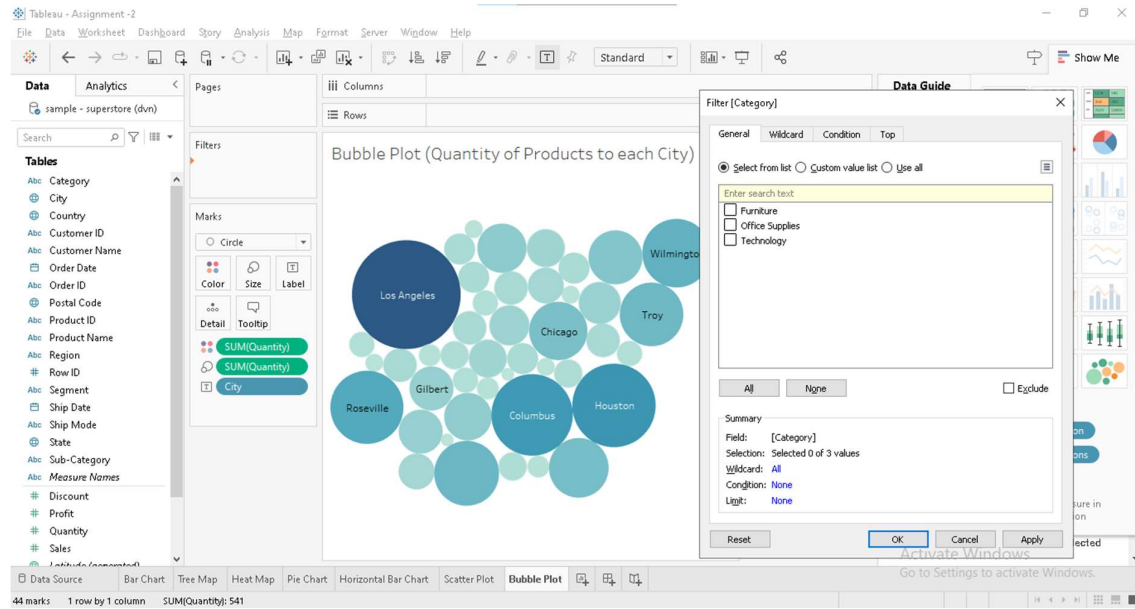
Tableau - Assignment -2

File Data Worksheet Dashboard Story Analysis Map Format Server Window Help

Standard

Show Me

Data Analytics

sample - superstore (dvn)

Search

Tables

Category
City
Country
Customer ID
Customer Name
Order Date
Order ID
Postal Code
Product ID
Product Name
Region
Row ID
Segment
Ship Date
Ship Mode
State
Sub-Category
Measure Names
Discount
Profit
Quantity
Sales

Pages

Filters

Marks

Circle

Color Size Label

Detail Tooltip

SUM(Quantity)
SUM(Quantity)
City

Columns

Rows

Bubble Plot (Quantity of Products to each City)

Los Angeles
Wilmington
Troy
Chicago
Gilbert
Roseville
Columbus
Houston

Data Guide

Filter [Category]

General Wildcard Condition Top

Select from list Custom value list Use all

Enter search text

Furniture
Office Supplies
Technology

All None Exclude

Summary
Field: [Category]
Selection: Selected of 0 of 3 values
Wildcard: All
Condition: None
Limit: None

Reset OK Cancel Apply

Activate Windows
Go to Settings to activate Windows.

Data Source Bar Chart Tree Map Heat Map Pie Chart Horizontal Bar Chart Scatter Plot Bubble Plot

44 marks 1 row by 1 column SUM(Quantity): 541